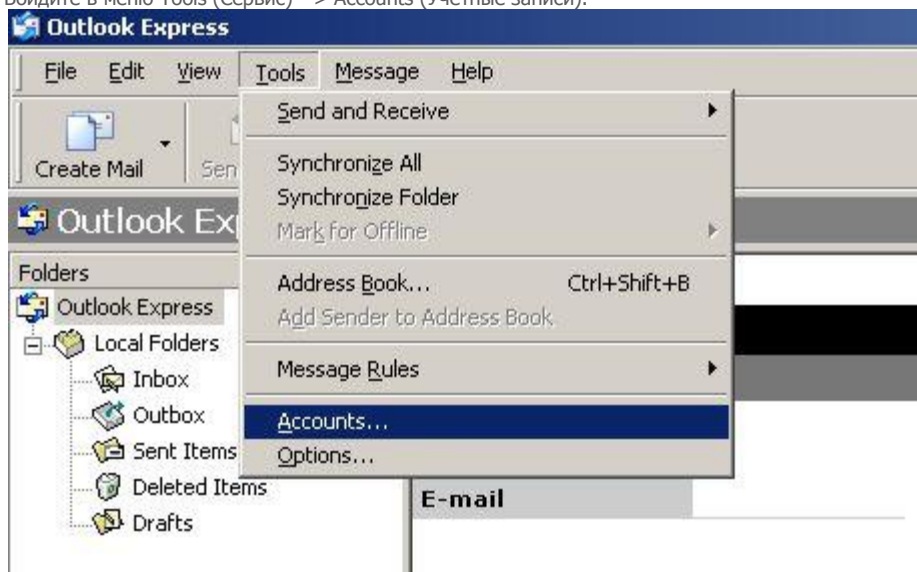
Войдите в меню Tools (Сервис) --> Accounts (Учетные записи).

Outlook Express

File Edit View Tools Message Help

Create Mail Sen

Outlook Ex

Folders

Outlook Express
Local Folders
Inbox
Outbox
Sent Items
Deleted Items
Drafts

Send and Receive
Synchronize All
Synchronize Folder
Mark for Offline
Address Book... Ctrl+Shift+B
Add Sender to Address Book
Message Rules
Accounts...
Options...

E-mail